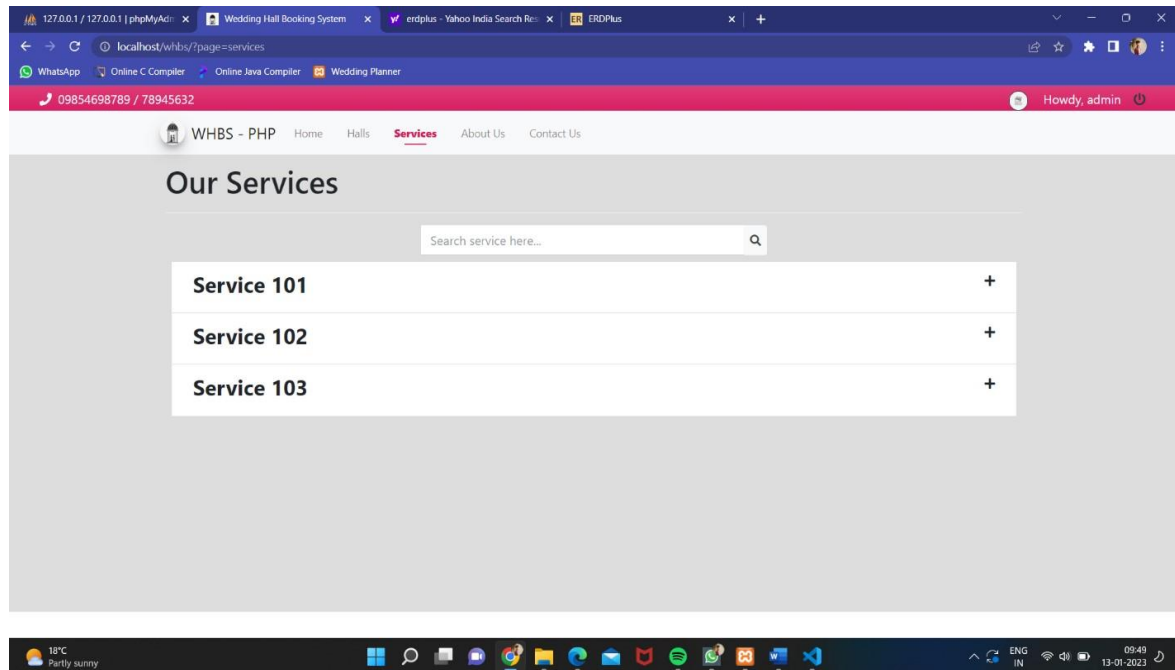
127.0.0.1 / 127.0.0.1 | phpMyAdm ×
Wedding Hall Booking System ×
erdplus - Yahoo India Search Res ×
ERDPlus ×
+

localhost/whbs/?page=services

WhatsApp
Online C Compiler
Online Java Compiler
Wedding Planner

09854698789 / 78945632
Howdy, admin

WHBS - PHP Home Halls Services About Us Contact Us

Our Services

Search service here...

Service 101 +

Service 102 +

Service 103 +

18°C
Partly sunny

ENG IN
09:49
13-01-2023